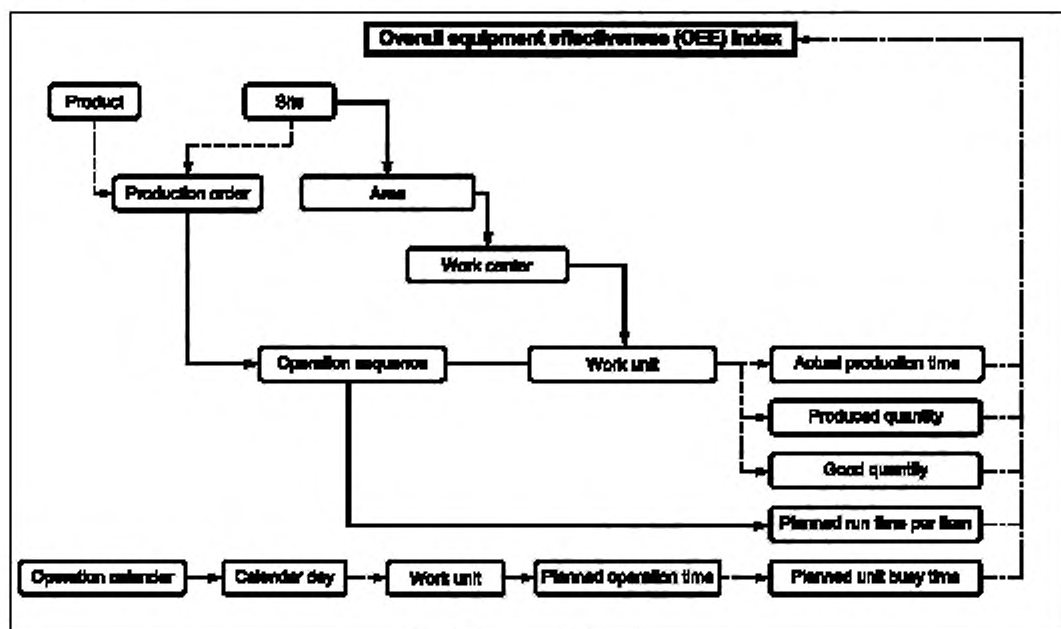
Overall equipment effectiveness (OEE) index

Product

Site

Production order

Area

Work center

Operation sequence

Work unit

Actual production time

Produced quantity

Good quantity

Planned run time per item

Operation calendar

Calendar day

Work unit

Planned operation time

Planned unit busy time